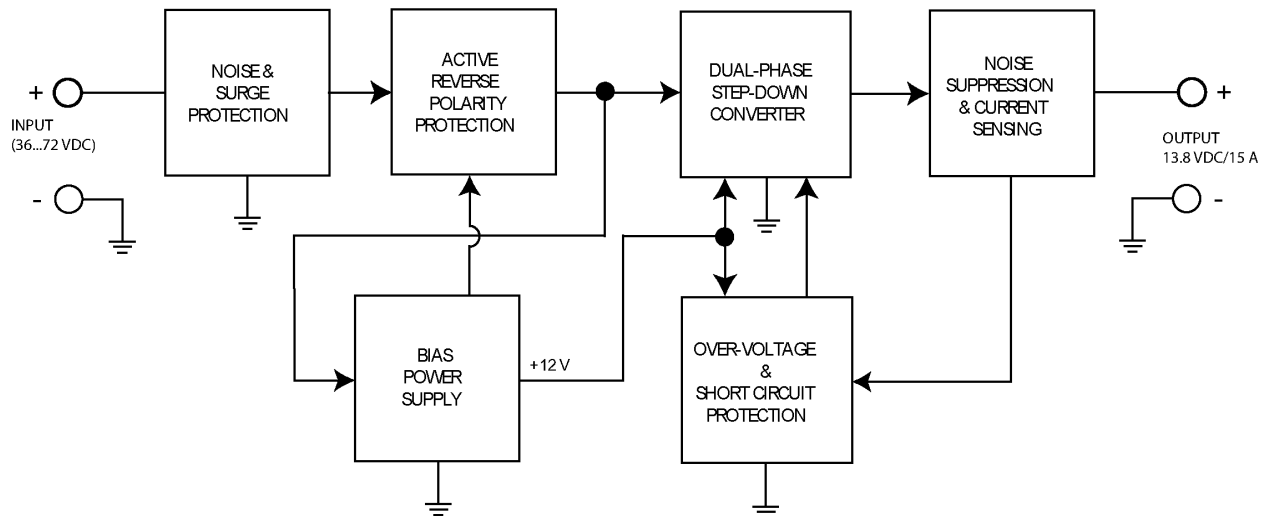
+

INPUT
(36...72 VDC)

-

NOISE & SURGE PROTECTION

ACTIVE REVERSE POLARITY PROTECTION

DUAL-PHASE STEP-DOWN CONVERTER

NOISE SUPPRESSION & CURRENT SENSING

+

OUTPUT
13.8 VDC/15 A

-

BIAS POWER SUPPLY

+12 V

OVER-VOLTAGE & SHORT CIRCUIT PROTECTION